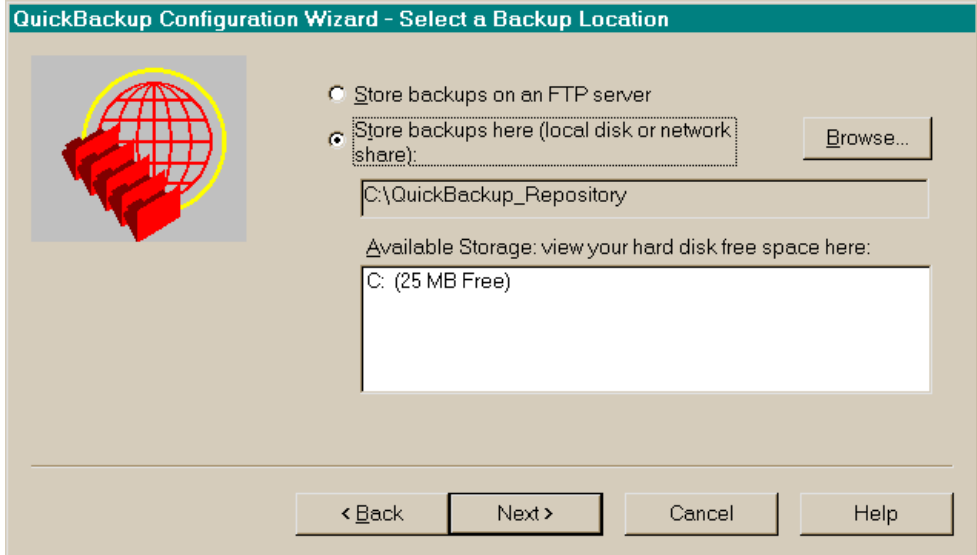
QuickBackup Configuration Wizard - Select a Backup Location

Store backups on an FTP server

Store backups here (local disk or network share):

Browse...

C:\QuickBackup_Repository

Available Storage: view your hard disk free space here:

C: (25 MB Free)

< Back

Next >

Cancel

Help